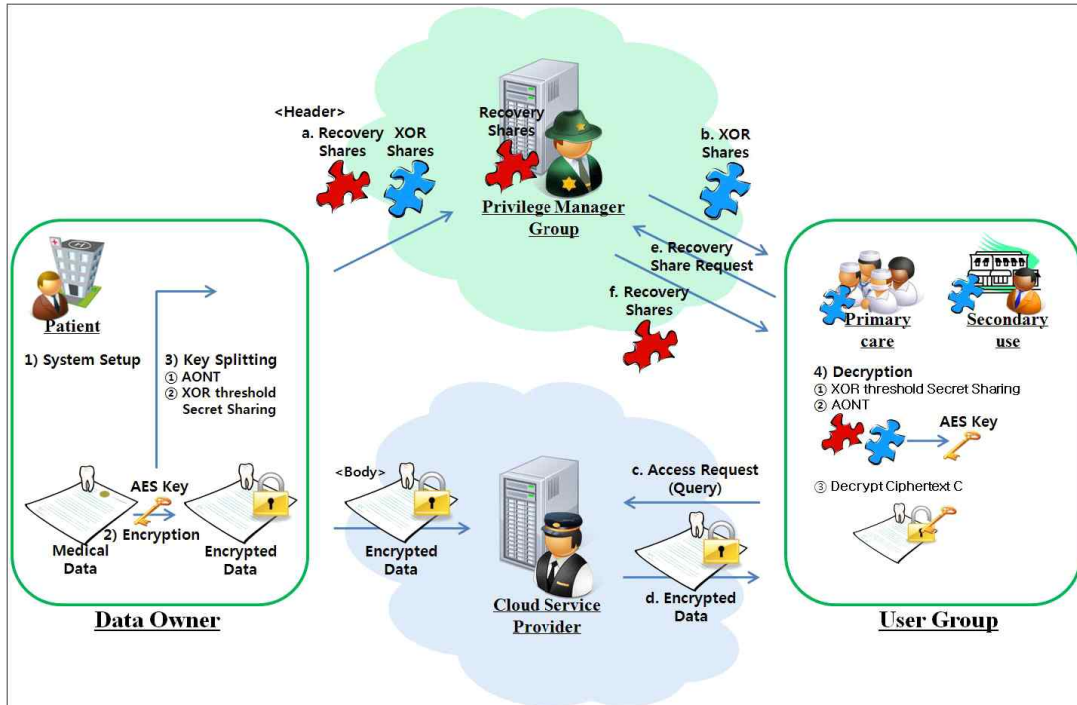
<Header>
a. Recovery Shares
XOR Shares
Recovery Shares
Privilege Manager Group
b. XOR Shares
e. Recovery Share Request
f. Recovery Shares
Patient
1) System Setup
3) Key Splitting
① AONT
② XOR threshold Secret Sharing
AES Key
2) Encryption
Medical Data
Encrypted Data
Data Owner
<Body>
Encrypted Data
Cloud Service Provider
c. Access Request (Query)
d. Encrypted Data
Primary care
Secondary use
4) Decryption
① XOR threshold Secret Sharing
② AONT
AES Key
③ Decrypt Ciphertext C
User Group